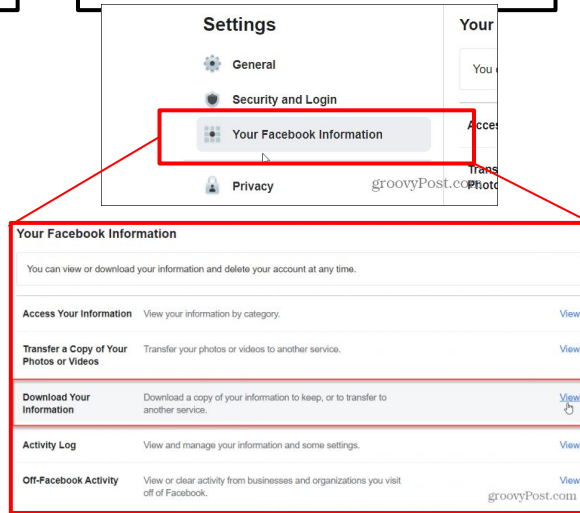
Settings

General

Security and Login

Your Facebook Information

Privacy

Your

You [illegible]

Acces

Trans
Photo

groovyPost.com

Your Facebook Information

You can view or download your information and delete your account at any time.

| | | |
|---|---|---|
| Access Your Information | View your information by category. | View |
| Transfer a Copy of Your Photos or Videos | Transfer your photos or videos to another service. | View |
| Download Your Information | Download a copy of your information to keep, or to transfer to another service. | View |
| Activity Log | View and manage your information and some settings. | View |
| Off-Facebook Activity | View or clear activity from businesses and organizations you visit off of Facebook. | View |

groovyPost.com